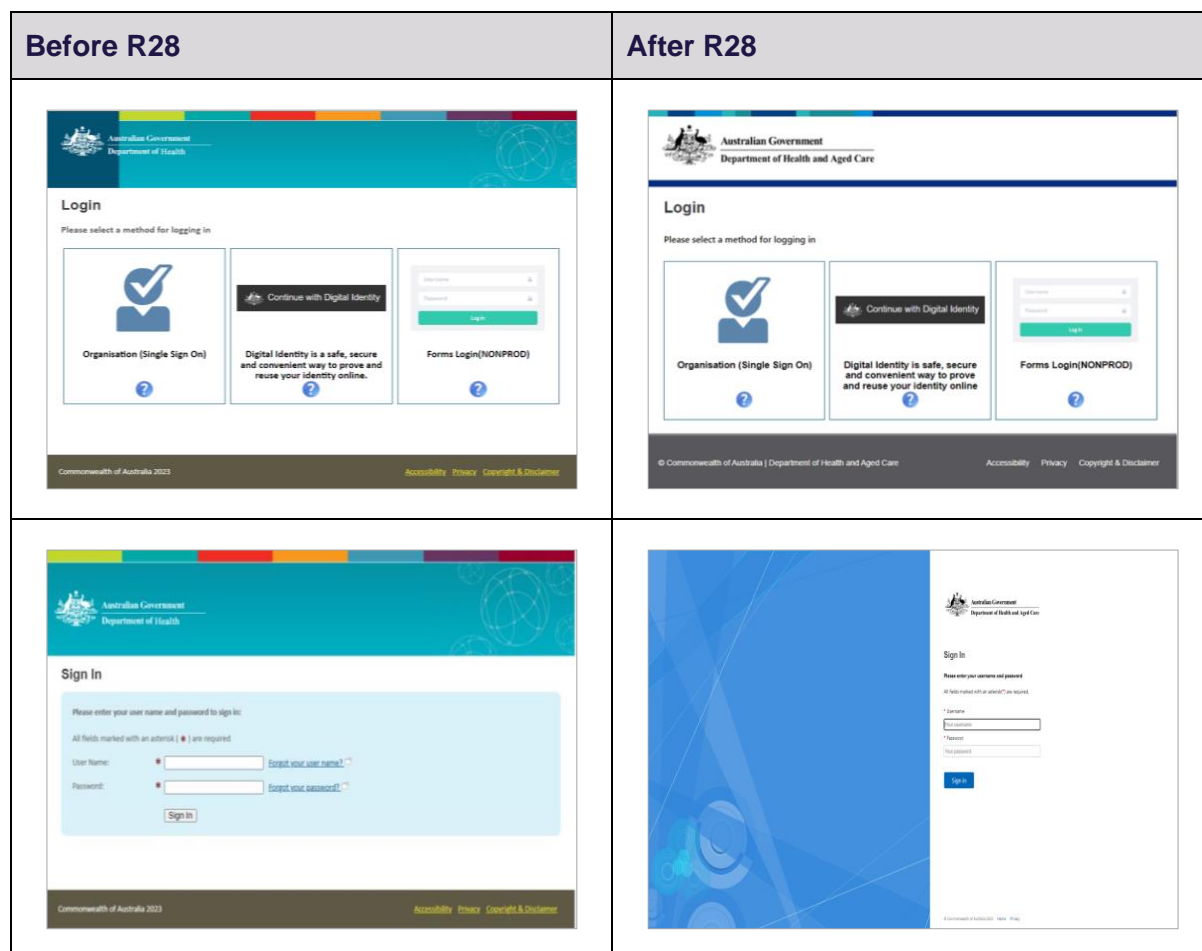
| Before R28 | After R28 |
|---|---|
| Australian Government Department of Health<br>Login<br>Please select a method for logging in<br>Continue with Digital Identity<br>Username<br>Password<br>Login<br>Organisation (Single Sign On)<br>Digital Identity is a safe, secure and convenient way to prove and reuse your identity online.<br>Forms Login(NONPROD)<br>Commonwealth of Australia 2023<br>Accessibility Privacy Copyright & Disclaimer | Australian Government Department of Health and Aged Care<br>Login<br>Please select a method for logging in<br>Continue with Digital Identity<br>Username<br>Password<br>Login<br>Organisation (Single Sign On)<br>Digital Identity is safe, secure and convenient way to prove and reuse your identity online<br>Forms Login(NONPROD)<br>© Commonwealth of Australia \| Department of Health and Aged Care<br>Accessibility Privacy Copyright & Disclaimer |
| Australian Government Department of Health<br>Sign In<br>Please enter your user name and password to sign in:<br>All fields marked with an asterisk ( * ) are required<br>User Name: * Forgot your user name?<br>Password: * Forgot your password?<br>Sign In<br>Commonwealth of Australia 2023<br>Accessibility Privacy Copyright & Disclaimer | Australian Government Department of Health and Aged Care<br>Sign In<br>Please enter your username and password<br>All fields marked with an asterisk(*) are required.<br>* Username<br>Your username<br>* Password<br>Your password<br>Sign In<br>© Commonwealth of Australia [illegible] Help Privacy |